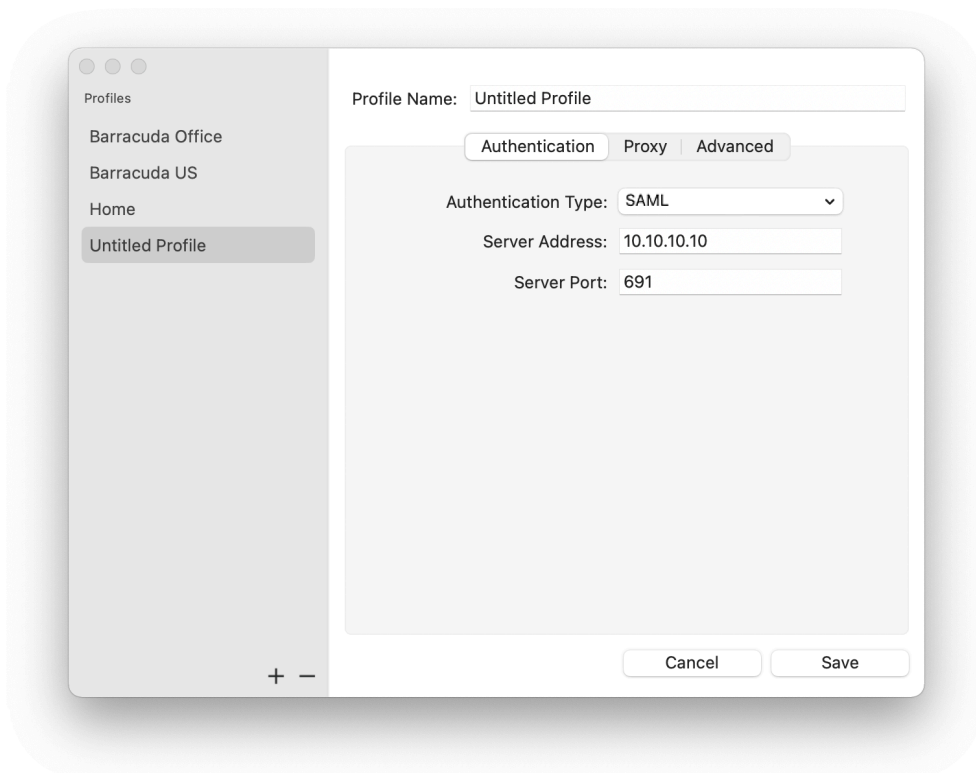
Profiles
Barracuda Office
Barracuda US
Home
Untitled Profile

Profile Name: Untitled Profile

Authentication | Proxy | Advanced

Authentication Type: SAML
Server Address: 10.10.10.10
Server Port: 691

+ −

Cancel
Save